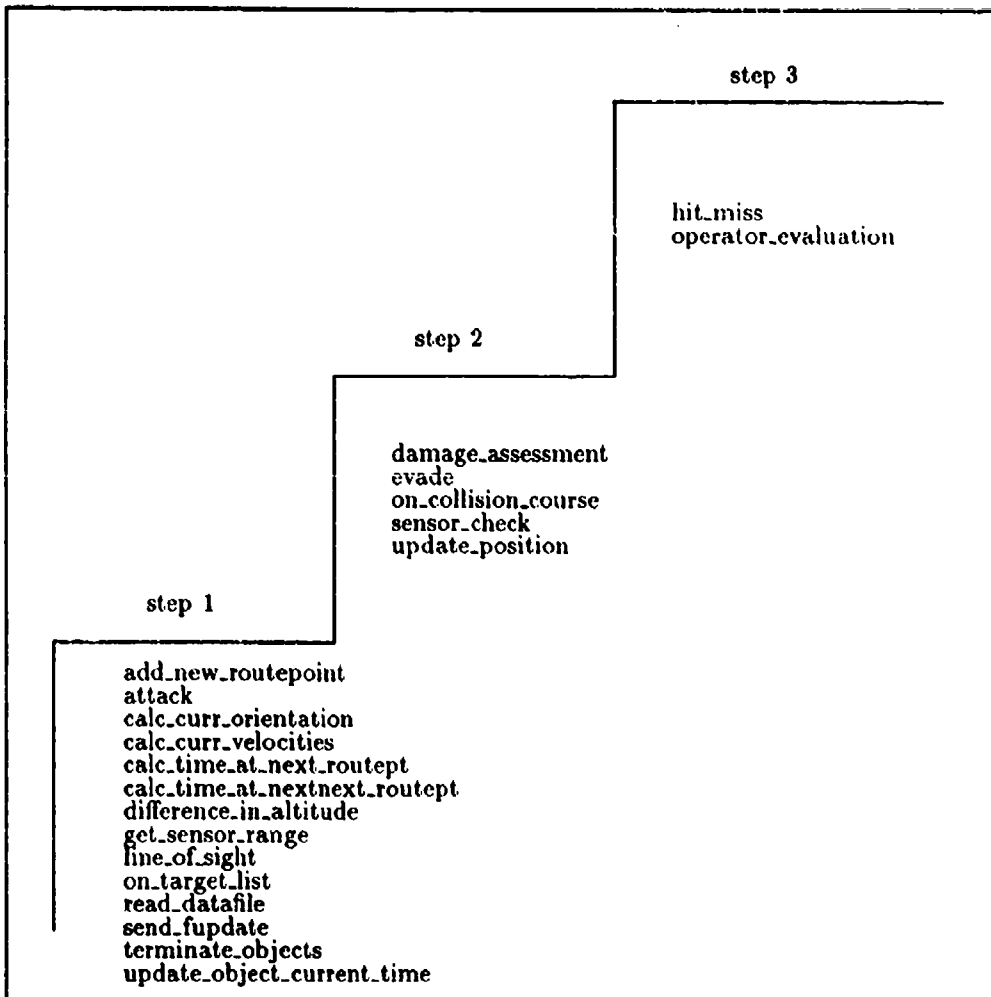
step 3

hit_miss
operator_evaluation

step 2

damage_assessment
evade
on_collision_course
sensor_check
update_position

step 1

add_new_routepoint
attack
calc_curr_orientation
calc_curr_velocities
calc_time_at_next_routept
calc_time_at_nextnext_routept
difference_in_altitude
get_sensor_range
line_of_sight
on_target_list
read_datafile
send_fupdate
terminate_objects
update_object_current_time